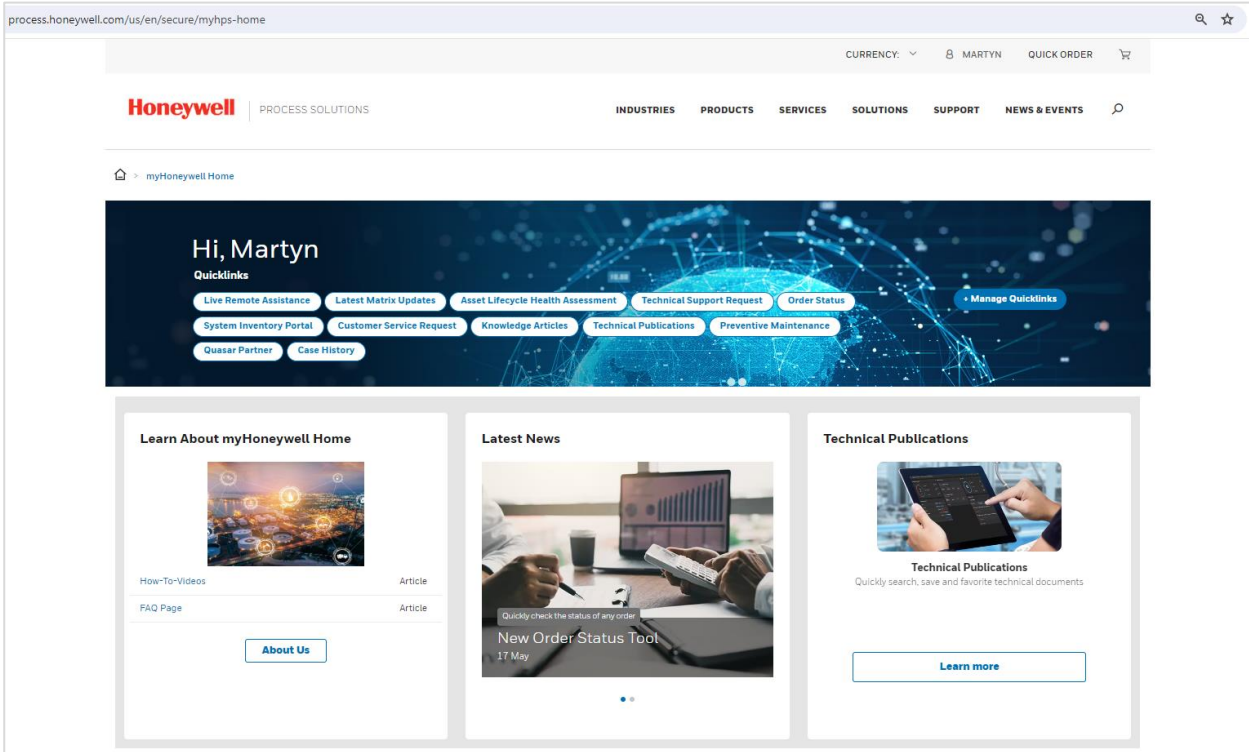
process.honeywell.com/us/en/secure/myhps-home

CURRENCY: MARTYN QUICK ORDER

Honeywell | PROCESS SOLUTIONS

INDUSTRIES PRODUCTS SERVICES SOLUTIONS SUPPORT NEWS & EVENTS

> myHoneywell Home

Hi, Martyn

Quicklinks

Live Remote Assistance
Latest Matrix Updates
Asset Lifecycle Health Assessment
Technical Support Request
Order Status
System Inventory Portal
Customer Service Request
Knowledge Articles
Technical Publications
Preventive Maintenance
Quasar Partner
Case History

+ Manage Quicklinks

Learn About myHoneywell Home

How-To-Videos Article
FAQ Page Article

About Us

Latest News

Quickly check the status of any order
New Order Status Tool
17 May

Technical Publications

Technical Publications
Quickly search, save and favorite technical documents

Learn more